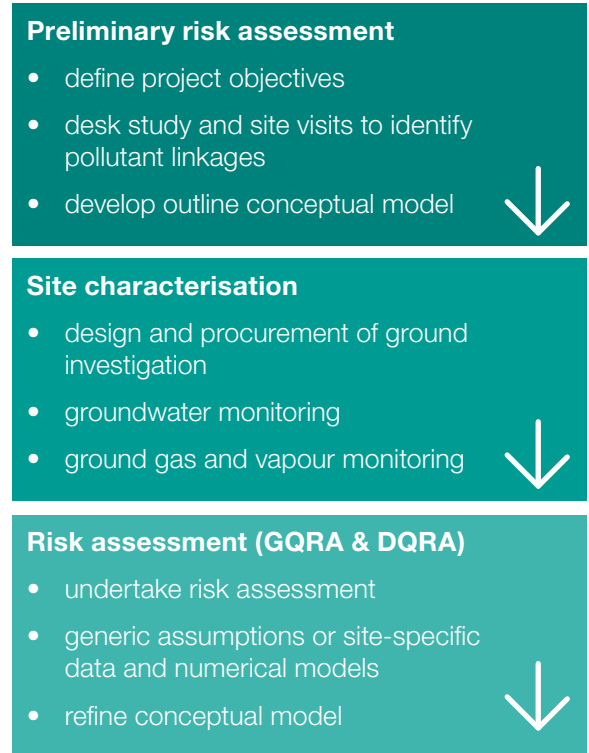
**Preliminary risk assessment**

- define project objectives
- desk study and site visits to identify pollutant linkages
- develop outline conceptual model

**Site characterisation**

- design and procurement of ground investigation
- groundwater monitoring
- ground gas and vapour monitoring

**Risk assessment (GQRA & DQRA)**

- undertake risk assessment
- generic assumptions or site-specific data and numerical models
- refine conceptual model